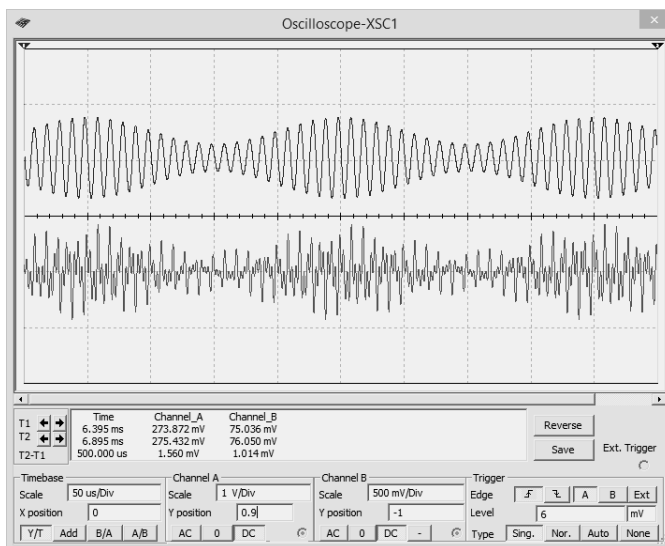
Oscilloscope-XSC1

| | Time | Channel_A | Channel_B |
|---|---|---|---|
| T1 | 6.395 ms | 273.872 mV | 75.036 mV |
| T2 | 6.895 ms | 275.432 mV | 76.050 mV |
| T2-T1 | 500.000 us | 1.560 mV | 1.014 mV |

Reverse
Save
Ext. Trigger

Timebase
Scale 50 us/Div
X position 0
Y/T Add B/A A/B

Channel A
Scale 1 V/Div
Y position 0.9
AC 0 DC

Channel B
Scale 500 mV/Div
Y position -1
AC 0 DC -

Trigger
Edge A B Ext
Level 6 mV
Type Sing. Nor. Auto None